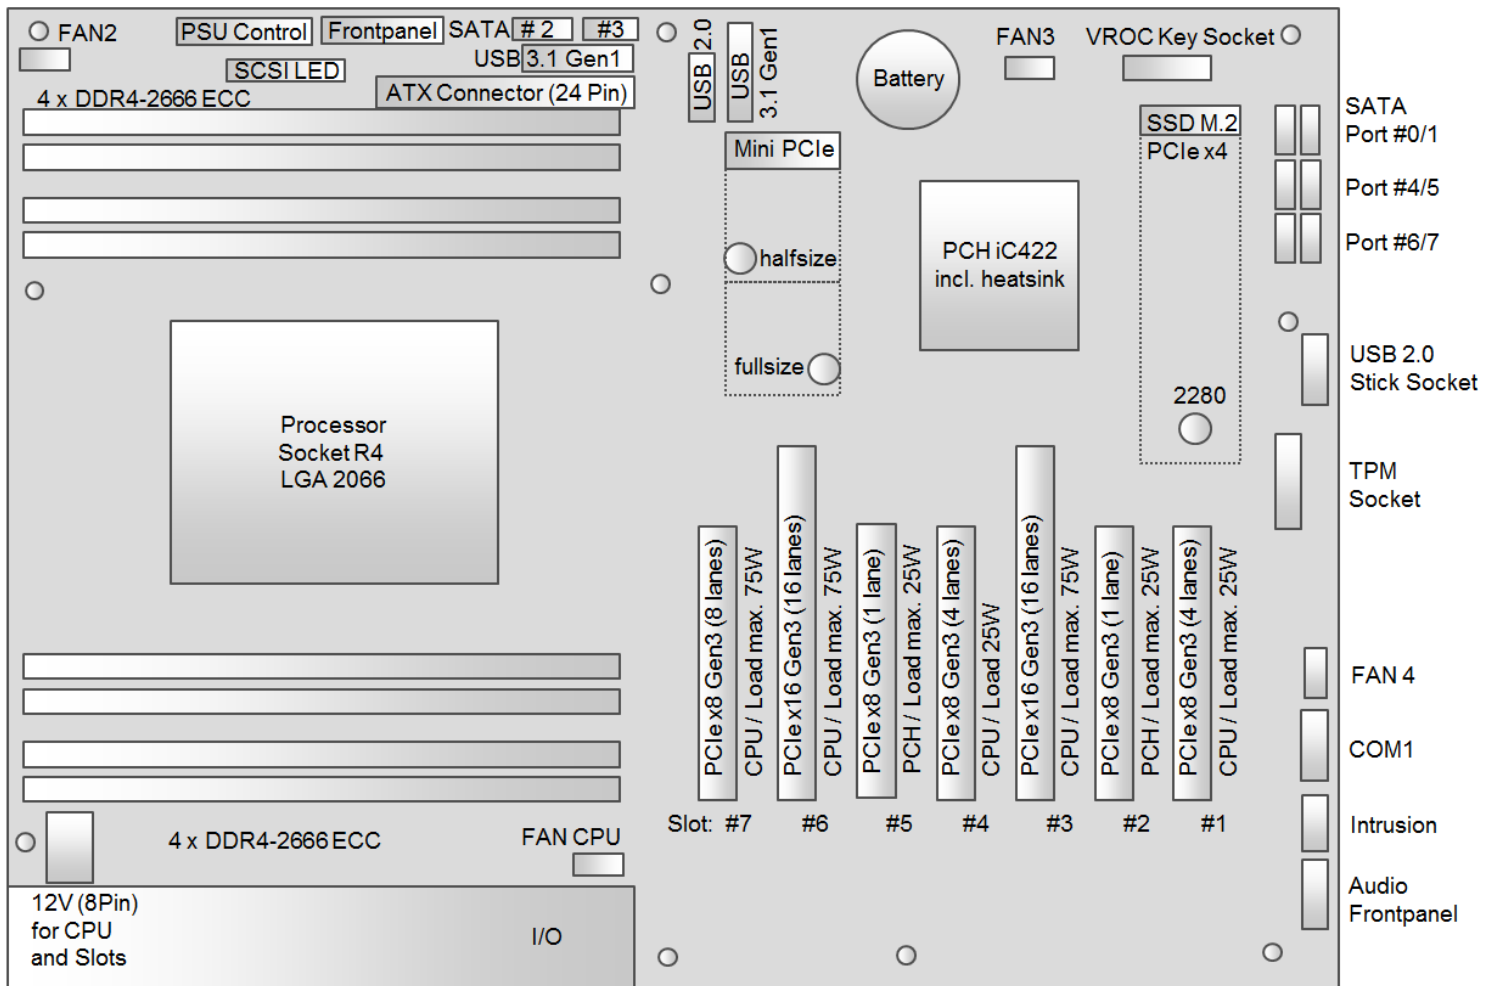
FAN2
PSU Control
Frontpanel
SATA # 2 #3
USB 3.1 Gen1
SCSI LED
ATX Connector (24 Pin)
4 x DDR4-2666 ECC
USB 2.0
USB 3.1 Gen1
Battery
FAN3
VROC Key Socket
SSD M.2
PCIe x4
Mini PCIe
halfsize
fullsize
PCH iC422
incl. heatsink
2280
SATA
Port #0/1
Port #4/5
Port #6/7
USB 2.0
Stick Socket
TPM
Socket
Processor
Socket R4
LGA 2066
PCIe x8 Gen3 (8 lanes)
CPU / Load max. 75W
PCIe x16 Gen3 (16 lanes)
CPU / Load max. 75W
PCIe x8 Gen3 (1 lane)
PCH / Load max. 25W
PCIe x8 Gen3 (4 lanes)
CPU / Load 25W
PCIe x16 Gen3 (16 lanes)
CPU / Load max. 75W
PCIe x8 Gen3 (1 lane)
PCH / Load max. 25W
PCIe x8 Gen3 (4 lanes)
CPU / Load max. 25W
Slot: #7 #6 #5 #4 #3 #2 #1
FAN 4
COM1
Intrusion
Audio
Frontpanel
4 x DDR4-2666 ECC
FAN CPU
12V (8Pin)
for CPU
and Slots
I/O